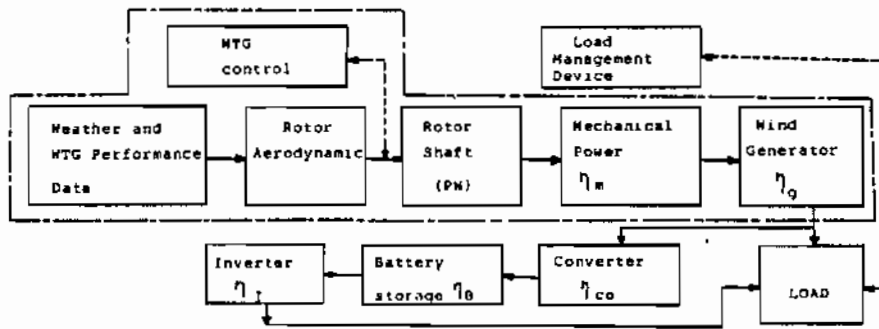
WTG control

Load Management Device

Weather and WTG Performance Data

Rotor Aerodynamic

Rotor Shaft (PW)

Mechanical Power $\eta_m$

Wind Generator $\eta_g$

Inverter $\eta_I$

Battery storage $\eta_B$

Converter $\eta_{co}$

LOAD